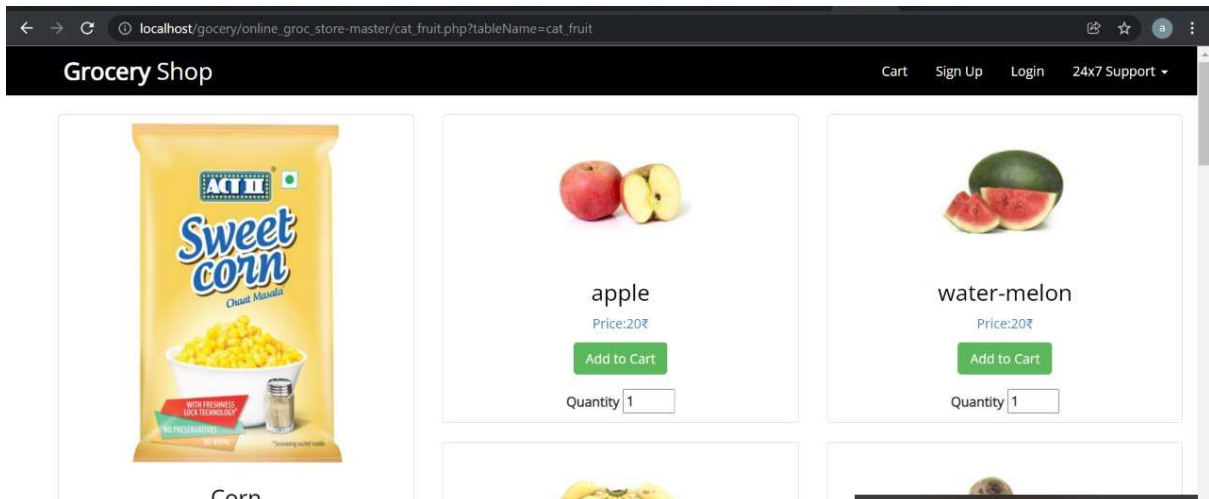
localhost/gocery/online_groc_store-master/cat_fruit.php?tableName=cat_fruit

a

**Grocery** Shop

Cart Sign Up Login 24x7 Support

ACT II
Sweet corn
Chaat Masala
WITH FRESHNESS LOCK TECHNOLOGY
NO PRESERVATIVES

Corn

apple
Price:20₹
Add to Cart
Quantity 1

water-melon
Price:20₹
Add to Cart
Quantity 1